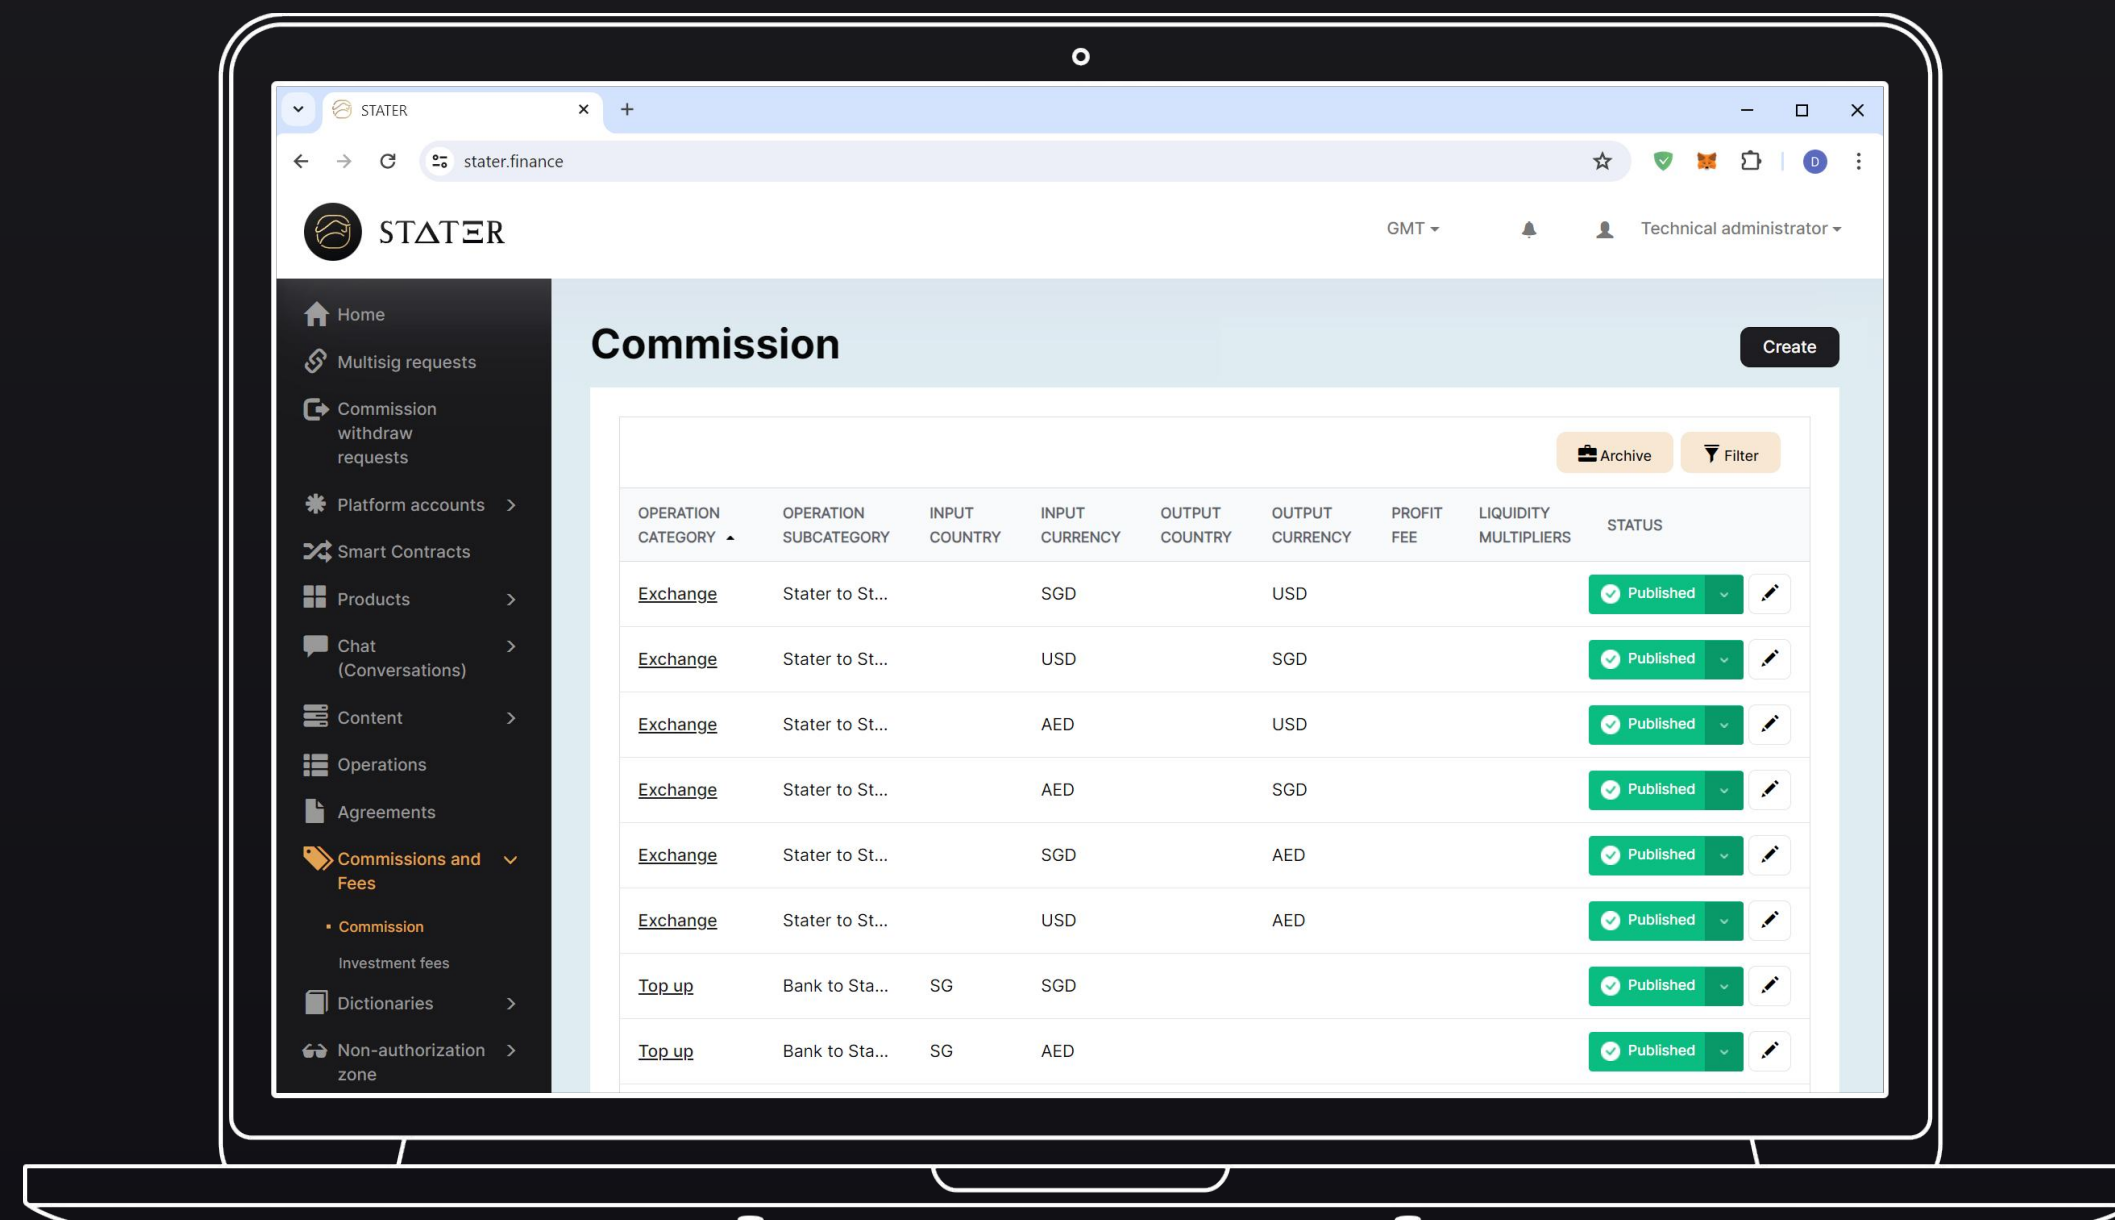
STATER

stater.finance

D

STATER

GMT

Technical administrator

Home

Multisig requests

Commission withdraw requests

Platform accounts

Smart Contracts

Products

Chat (Conversations)

Content

Operations

Agreements

Commissions and Fees

Commission

Investment fees

Dictionaries

Non-authorization zone

Commission

Create

Archive

Filter

| OPERATION CATEGORY | OPERATION SUBCATEGORY | INPUT COUNTRY | INPUT CURRENCY | OUTPUT COUNTRY | OUTPUT CURRENCY | PROFIT FEE | LIQUIDITY MULTIPLIERS | STATUS |
|---|---|---|---|---|---|---|---|---|
| Exchange | Stater to St... | | SGD | | USD | | | Published |
| Exchange | Stater to St... | | USD | | SGD | | | Published |
| Exchange | Stater to St... | | AED | | USD | | | Published |
| Exchange | Stater to St... | | AED | | SGD | | | Published |
| Exchange | Stater to St... | | SGD | | AED | | | Published |
| Exchange | Stater to St... | | USD | | AED | | | Published |
| Top up | Bank to Sta... | SG | SGD | | | | | Published |
| Top up | Bank to Sta... | SG | AED | | | | | Published |